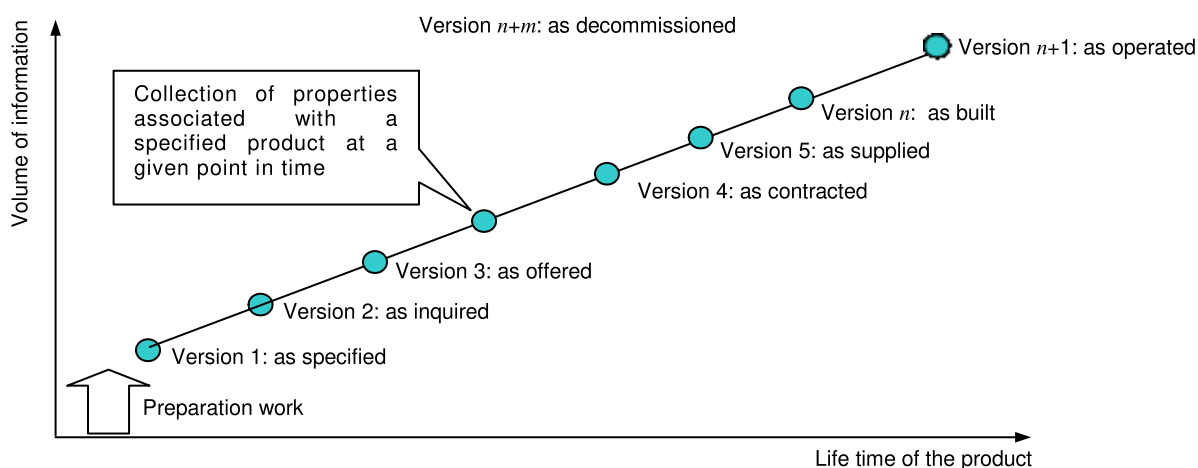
Version $n+m$: as decommissioned

Version $n+1$: as operated

Volume of information

Collection of properties associated with a specified product at a given point in time

Version $n$: as built

Version 5: as supplied

Version 4: as contracted

Version 3: as offered

Version 2: as inquired

Version 1: as specified

Preparation work

Life time of the product